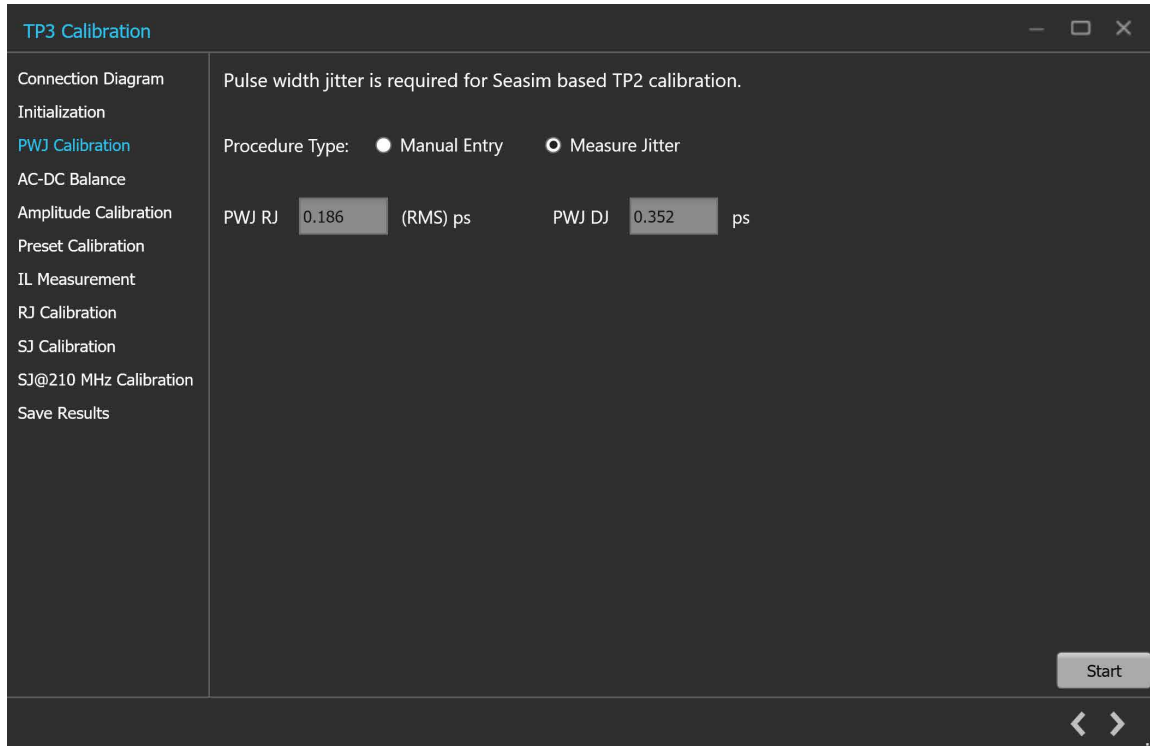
TP3 Calibration

Connection Diagram
Initialization
PWJ Calibration
AC-DC Balance
Amplitude Calibration
Preset Calibration
IL Measurement
RJ Calibration
SJ Calibration
SJ@210 MHz Calibration
Save Results

Pulse width jitter is required for Seasim based TP2 calibration.

Procedure Type: Manual Entry Measure Jitter

PWJ RJ 0.186 (RMS) ps PWJ DJ 0.352 ps

Start